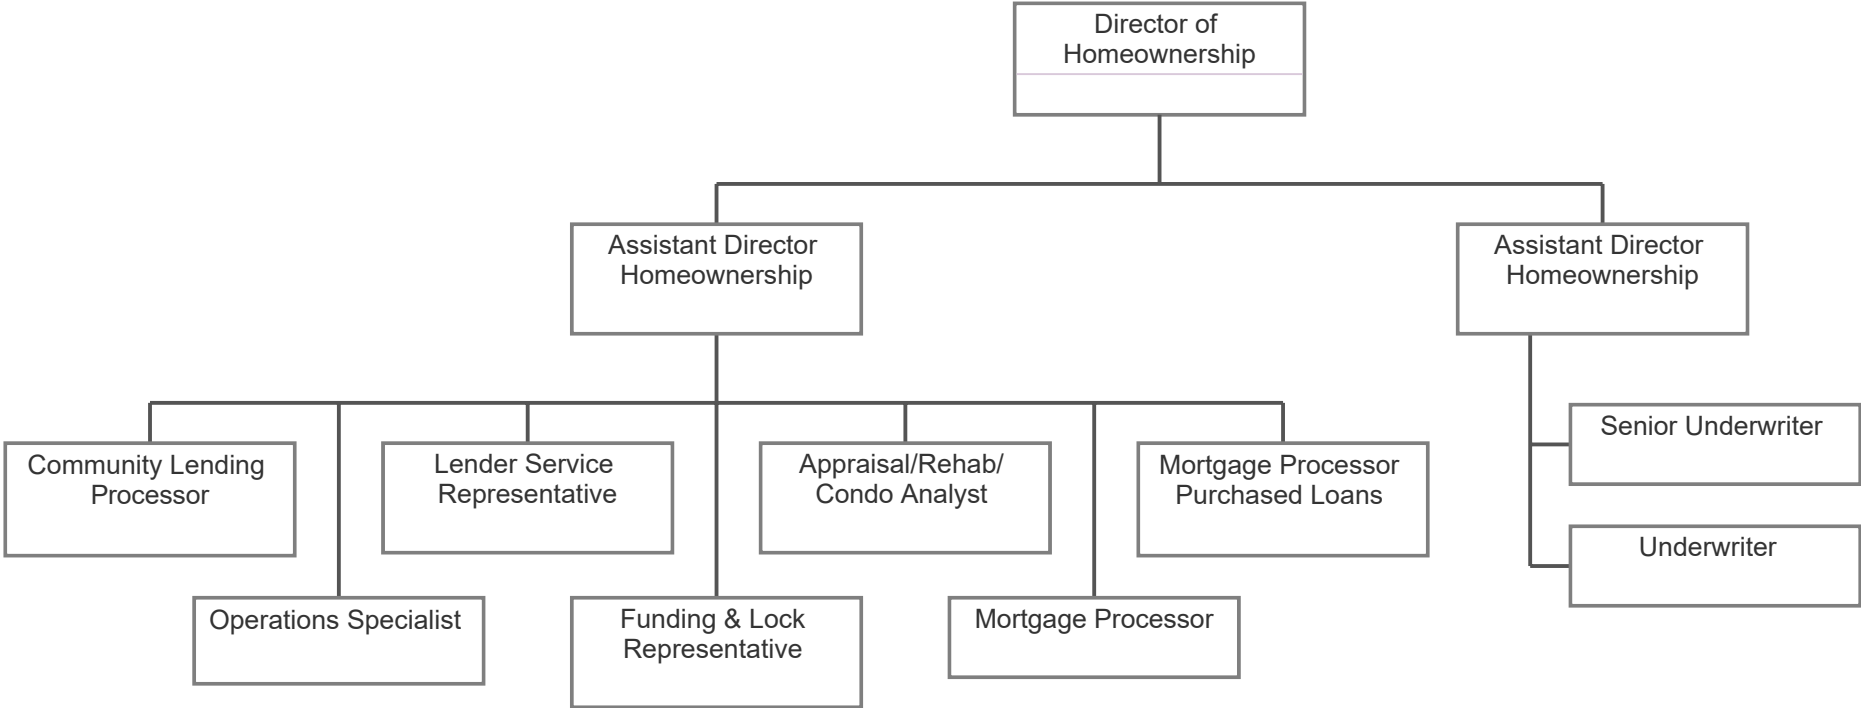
Director of Homeownership

Assistant Director Homeownership

Assistant Director Homeownership

Community Lending Processor

Lender Service Representative

Appraisal/Rehab/ Condo Analyst

Mortgage Processor Purchased Loans

Senior Underwriter

Underwriter

Operations Specialist

Funding & Lock Representative

Mortgage Processor